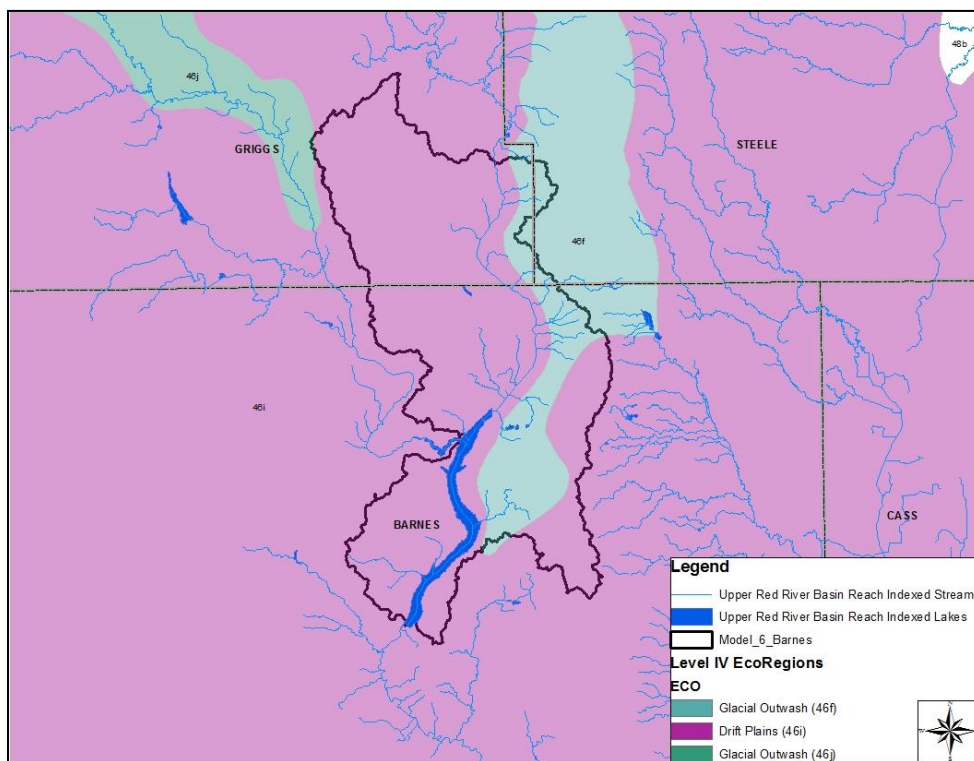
48b

46j

GRIGGS

STEELE

46f

46i

BARNES

CASS

Legend

Upper Red River Basin Reach Indexed Stream

Upper Red River Basin Reach Indexed Lakes

Model_6_Barnes

Level IV EcoRegions

ECO

Glacial Outwash (46f)

Drift Plains (46i)

Glacial Outwash (46j)